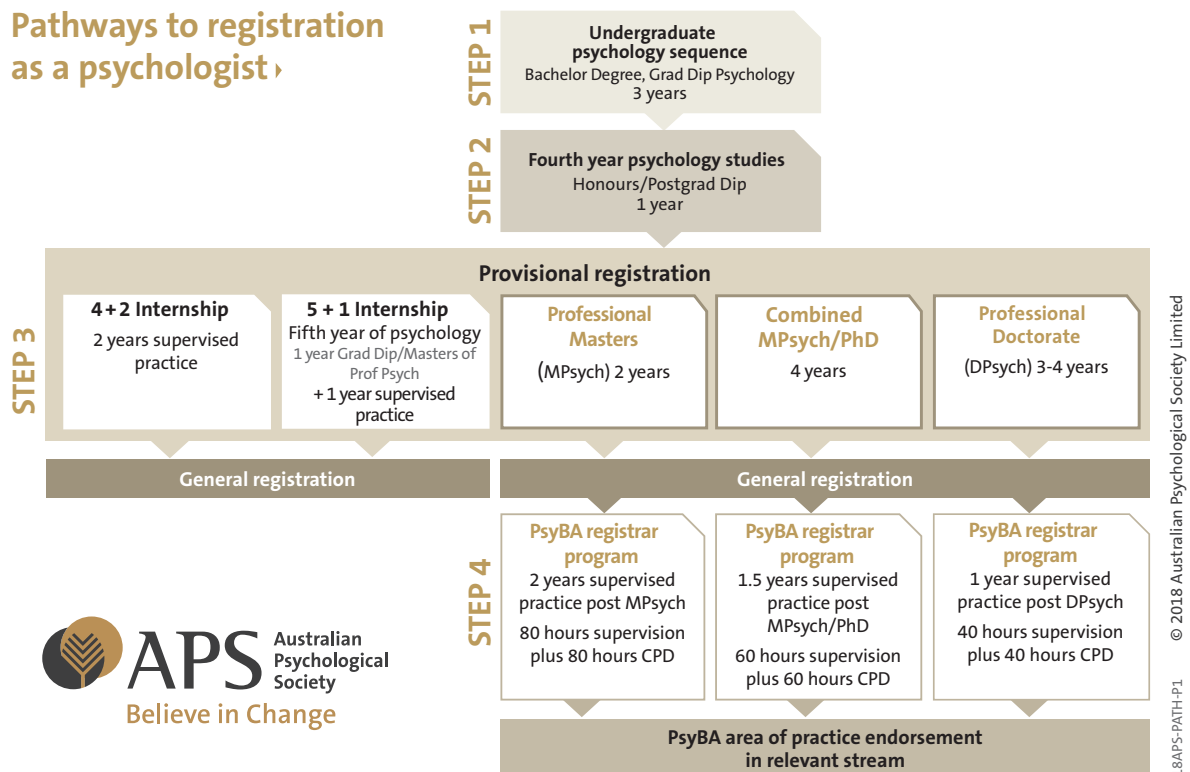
Pathways to registration as a psychologist ›

STEP 1

Undergraduate psychology sequence
Bachelor Degree, Grad Dip Psychology
3 years

STEP 2

Fourth year psychology studies
Honours/Postgrad Dip
1 year

STEP 3

Provisional registration

4+2 Internship
2 years supervised practice

5 + 1 Internship
Fifth year of psychology
1 year Grad Dip/Masters of Prof Psych
+ 1 year supervised practice

Professional Masters
(MPsych) 2 years

Combined MPsych/PhD
4 years

Professional Doctorate
(DPsych) 3-4 years

General registration

General registration

STEP 4

PsyBA registrar program
2 years supervised practice post MPsych
80 hours supervision plus 80 hours CPD

PsyBA registrar program
1.5 years supervised practice post MPsych/PhD
60 hours supervision plus 60 hours CPD

PsyBA registrar program
1 year supervised practice post DPsych
40 hours supervision plus 40 hours CPD

PsyBA area of practice endorsement in relevant stream

APS Australian Psychological Society
Believe in Change

© 2018 Australian Psychological Society Limited

18APS-PATH-P1